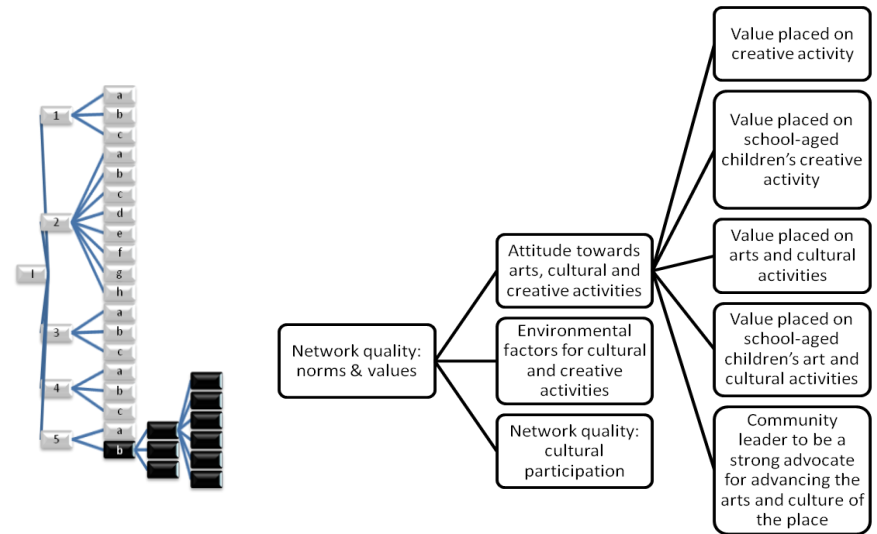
I

1
a
b
c

2
a
b
c
d
e
f
g
h

3
a
b
c

4
a
b
c

5
a
b

Network quality: norms & values

Attitude towards arts, cultural and creative activities

Environmental factors for cultural and creative activities

Network quality: cultural participation

Value placed on creative activity

Value placed on school-aged children's creative activity

Value placed on arts and cultural activities

Value placed on school-aged children's art and cultural activities

Community leader to be a strong advocate for advancing the arts and culture of the place